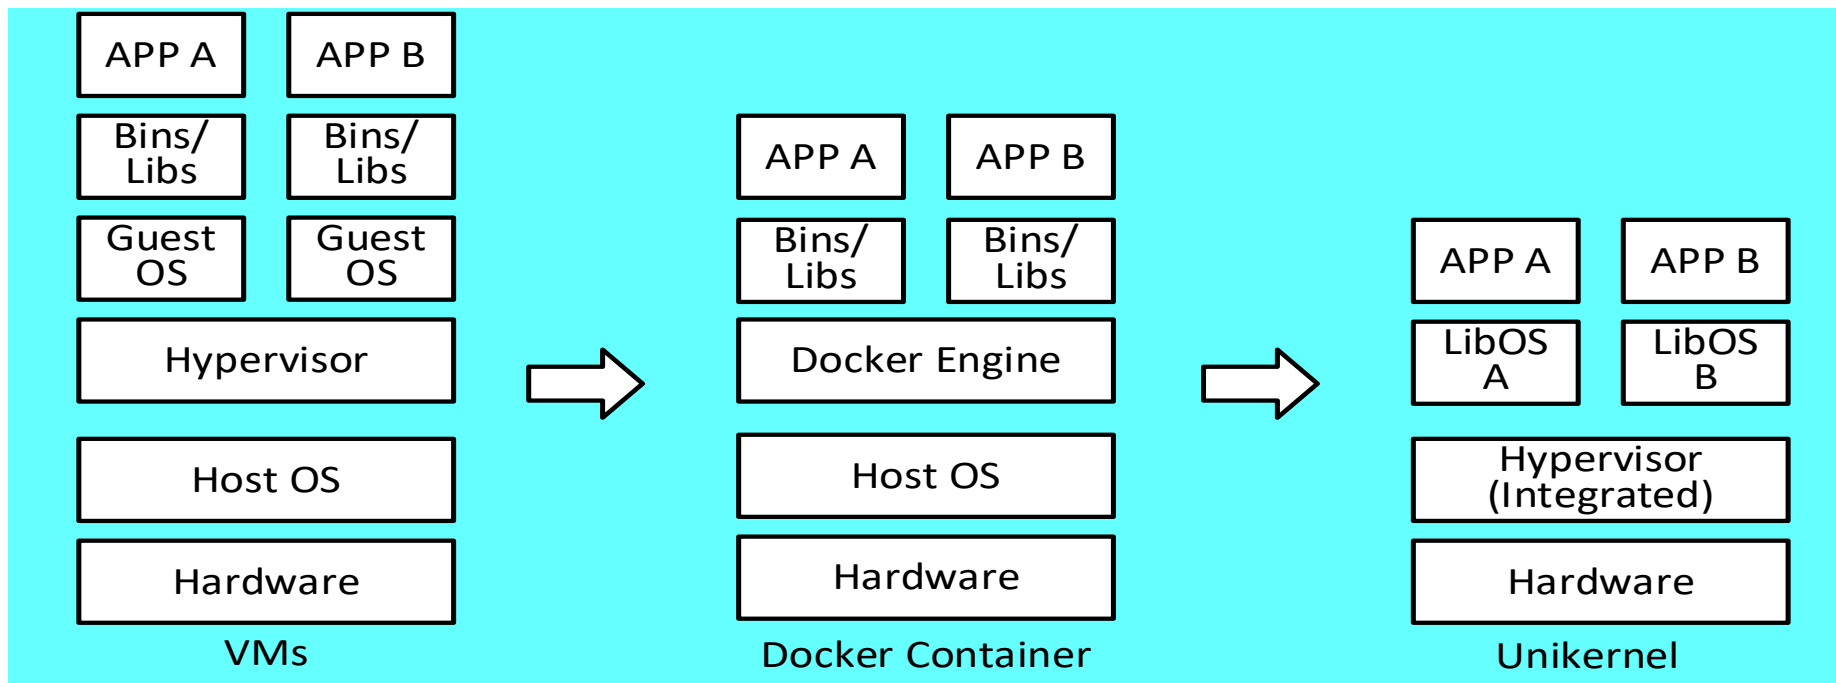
APP A
APP B
Bins/ Libs
Bins/ Libs
Guest OS
Guest OS
Hypervisor
Host OS
Hardware
VMs

APP A
APP B
Bins/ Libs
Bins/ Libs
Docker Engine
Host OS
Hardware
Docker Container

APP A
APP B
LibOS A
LibOS B
Hypervisor (Integrated)
Hardware
Unikernel